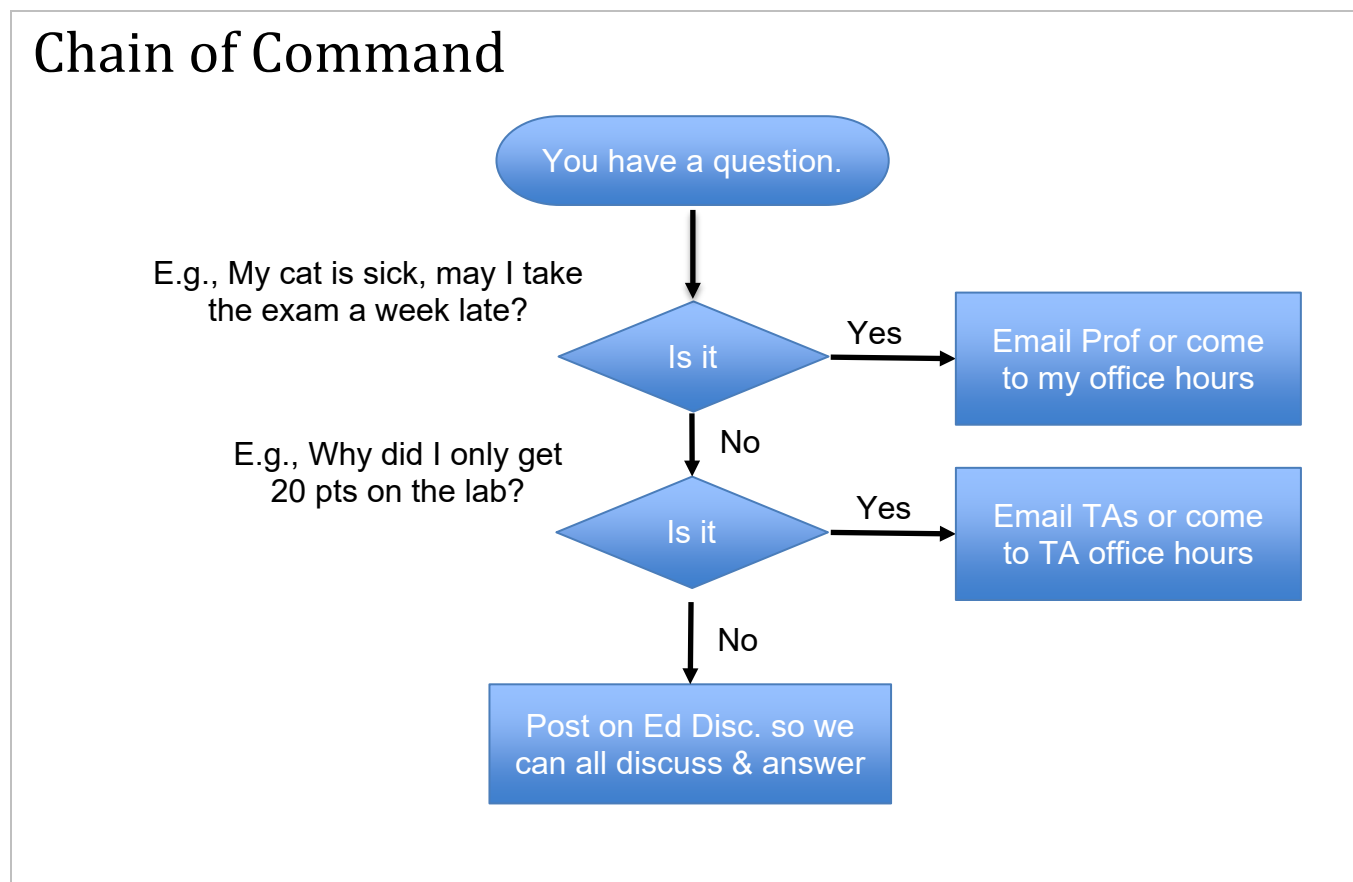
Chain of Command

You have a question.

E.g., My cat is sick, may I take the exam a week late?

Is it

Yes

Email Prof or come to my office hours

No

E.g., Why did I only get 20 pts on the lab?

Is it

Yes

Email TAs or come to TA office hours

No

Post on Ed Disc. so we can all discuss & answer